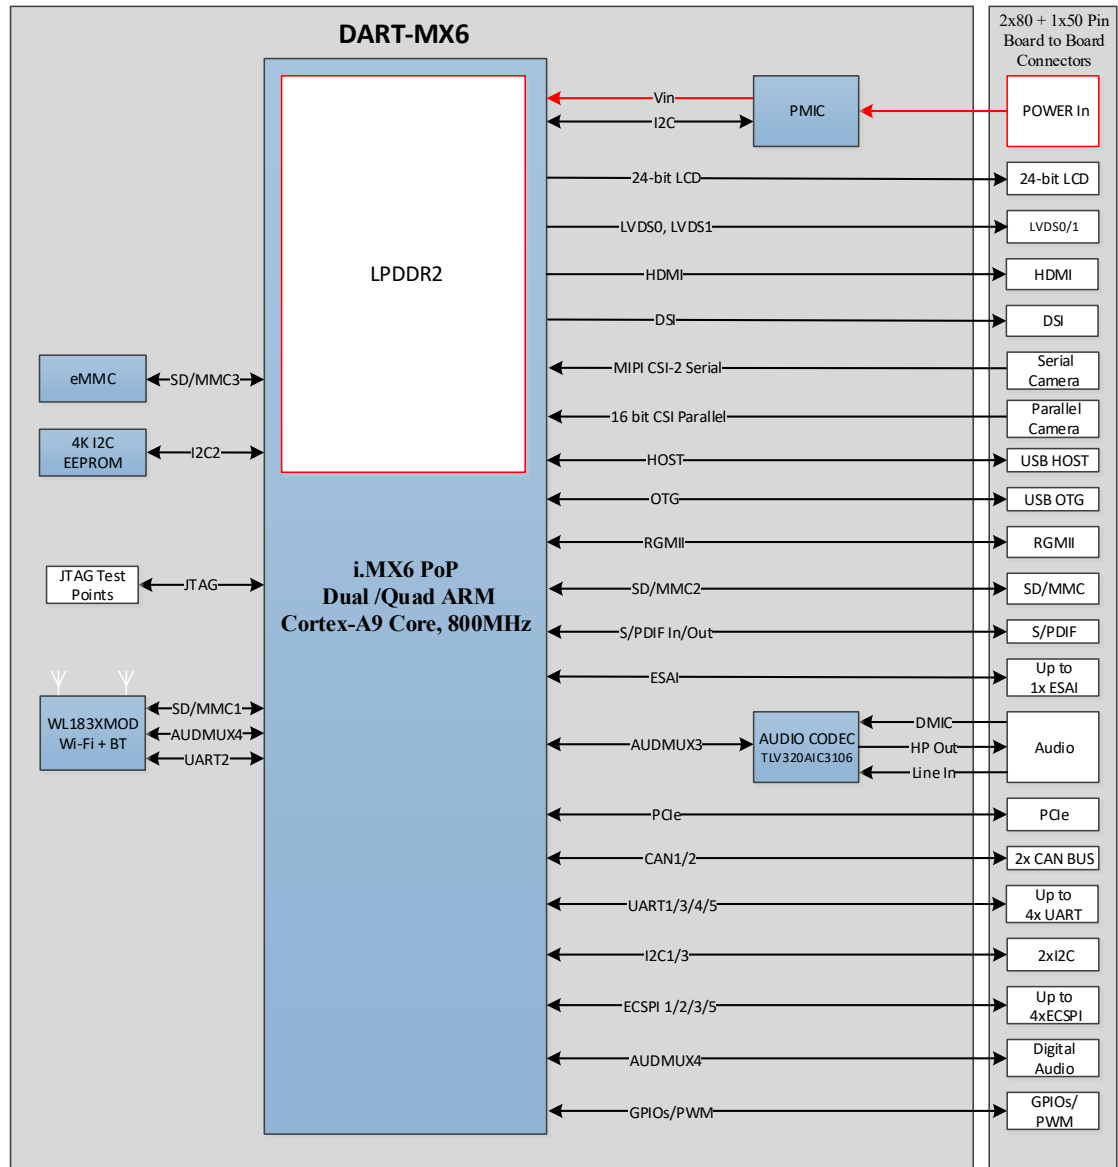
DART-MX6

2x80 + 1x50 Pin Board to Board Connectors

LPDDR2

i.MX6 PoP
Dual /Quad ARM
Cortex-A9 Core, 800MHz

Vin
PMIC
POWER In
I2C
24-bit LCD
24-bit LCD
LVDS0, LVDS1
LVDS0/1
HDMI
HDMI
DSI
DSI
MIPI CSI-2 Serial
Serial Camera
16 bit CSI Parallel
Parallel Camera
HOST
USB HOST
OTG
USB OTG
RGMII
RGMII
SD/MMC2
SD/MMC
S/PDIF In/Out
S/PDIF
ESAI
Up to 1x ESAI
AUDMUX3
AUDIO CODEC
TLV320AIC3106
DMIC
HP Out
Line In
Audio
PCIe
PCIe
CAN1/2
2x CAN BUS
UART1/3/4/5
Up to 4x UART
I2C1/3
2xI2C
ECSPI 1/2/3/5
Up to 4xECSPI
AUDMUX4
Digital Audio
GPIOs/PWM
GPIOs/ PWM

eMMC
SD/MMC3
4K I2C EEPROM
I2C2
JTAG Test Points
JTAG
WL183XMOD Wi-Fi + BT
SD/MMC1
AUDMUX4
UART2